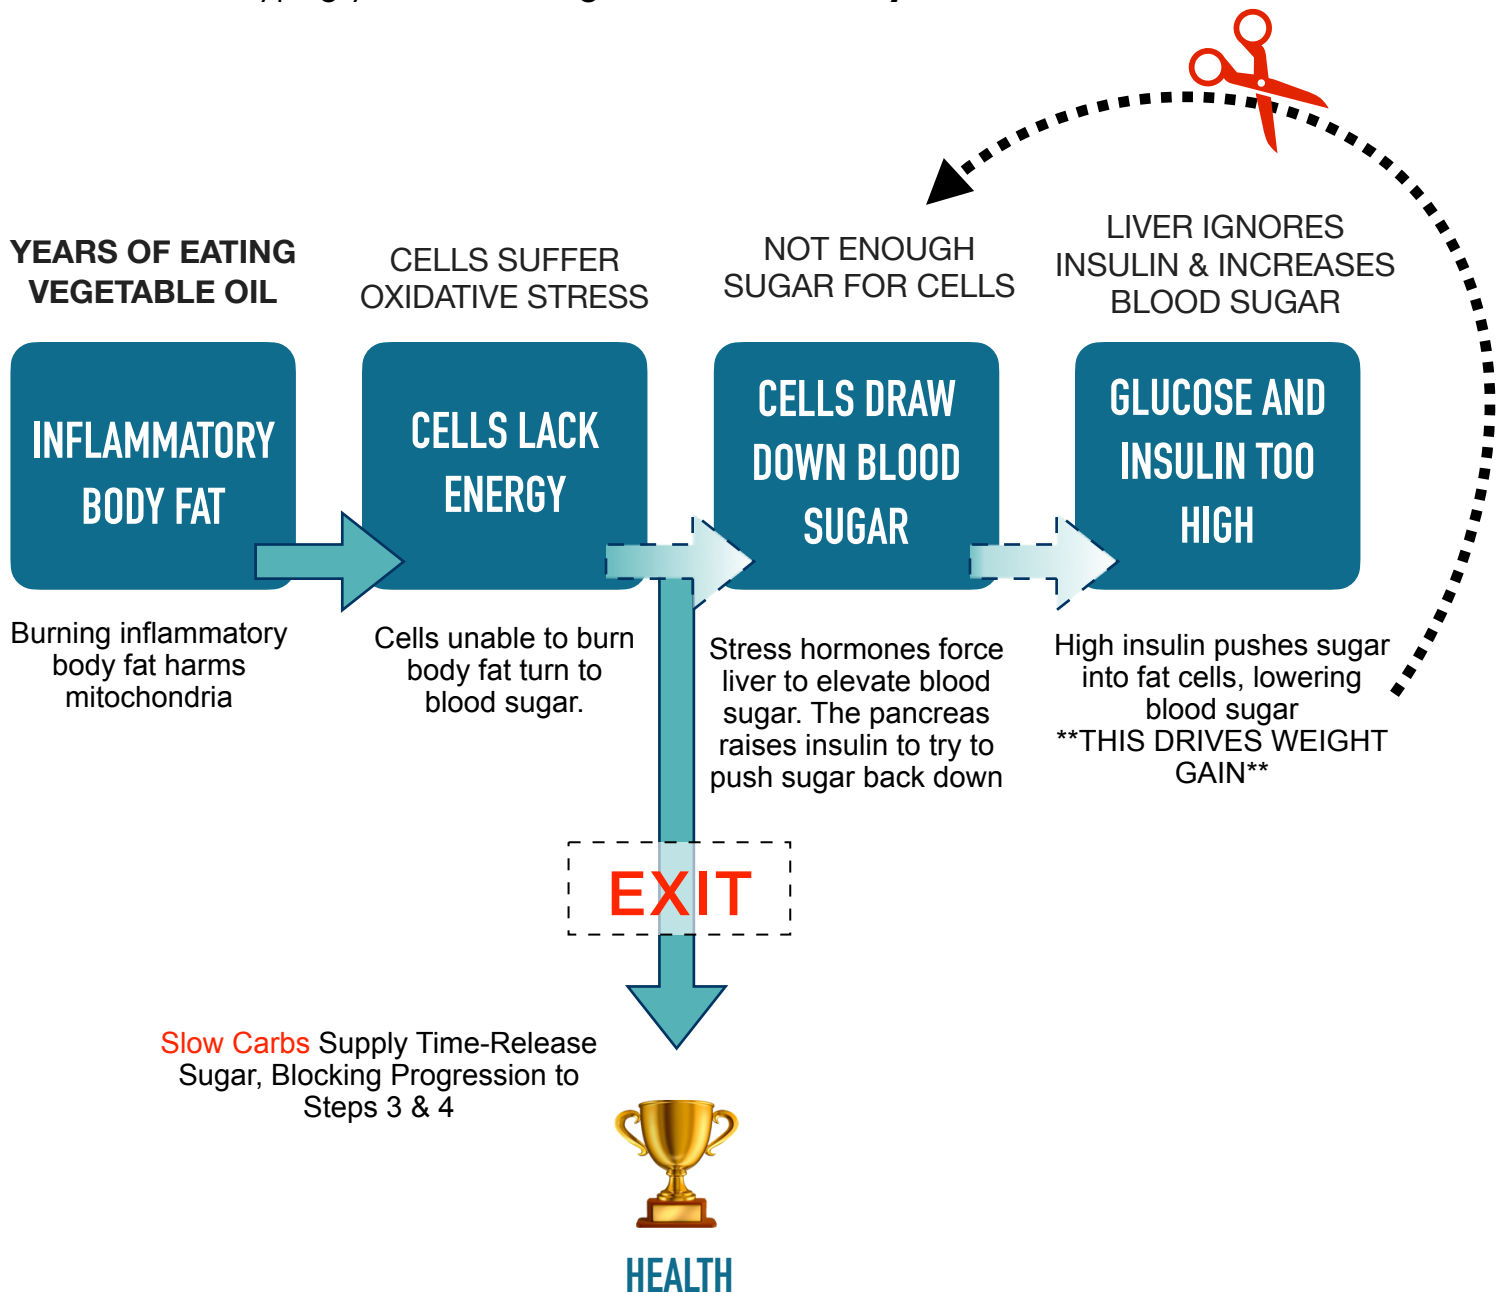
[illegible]

YEARS OF EATING VEGETABLE OIL

INFLAMMATORY BODY FAT

Burning inflammatory body fat harms mitochondria

CELLS SUFFER OXIDATIVE STRESS

CELLS LACK ENERGY

Cells unable to burn body fat turn to blood sugar.

NOT ENOUGH SUGAR FOR CELLS

CELLS DRAW DOWN BLOOD SUGAR

Stress hormones force liver to elevate blood sugar. The pancreas raises insulin to try to push sugar back down

LIVER IGNORES INSULIN & INCREASES BLOOD SUGAR

GLUCOSE AND INSULIN TOO HIGH

High insulin pushes sugar into fat cells, lowering blood sugar
**THIS DRIVES WEIGHT GAIN**

EXIT

Slow Carbs Supply Time-Release Sugar, Blocking Progression to Steps 3 & 4

HEALTH